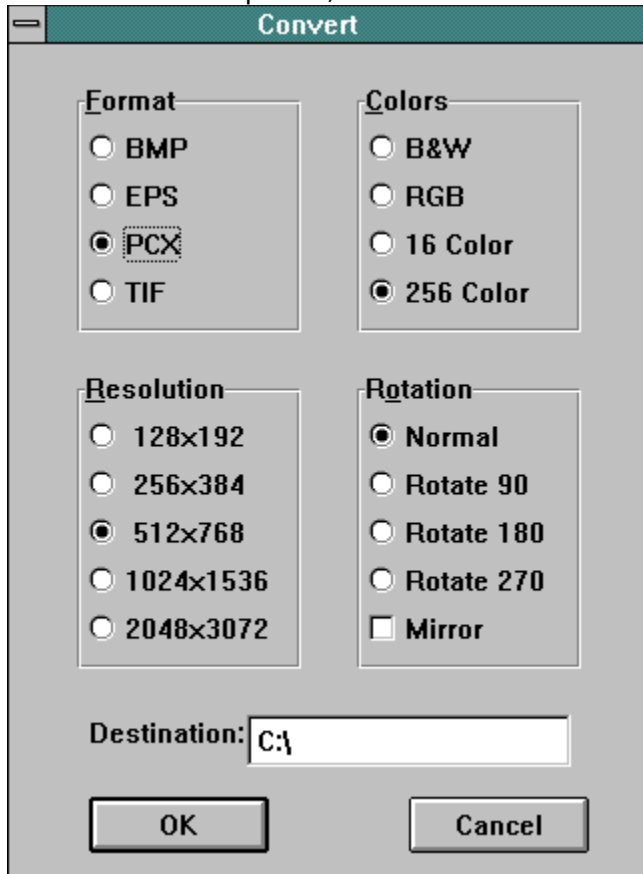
Convert

Format
BMP
EPS
PCX
TIF

Colors
B&W
RGB
16 Color
256 Color

Resolution
128x192
256x384
512x768
1024x1536
2048x3072

Rotation
Normal
Rotate 90
Rotate 180
Rotate 270
Mirror

Destination: C:\

OK

Cancel